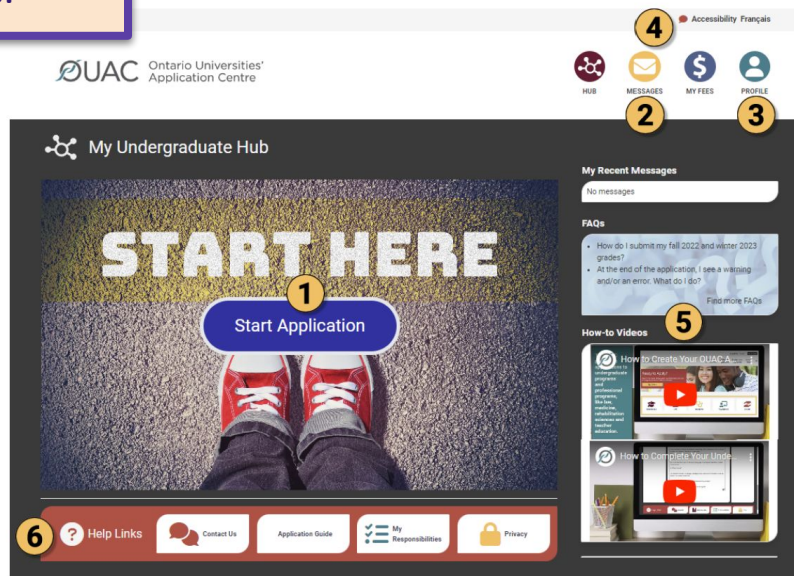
4

Accessibility Français

OUAC Ontario Universities' Application Centre

HUB

MESSAGES

MY FEES

PROFILE

2

3

My Undergraduate Hub

START HERE

1

Start Application

My Recent Messages

No messages

FAQs

- How do I submit my fall 2022 and winter 2023 grades?
- At the end of the application, I see a warning and/or an error. What do I do?

Find more FAQs

5

How-to Videos

How to Create Your OUAC A...

undergraduate programs and professional programs, like law, medicine, rehabilitation sciences and teacher education.

How to Complete Your Unde...

6

Help Links

Contact Us

Application Guide

My Responsibilities

Privacy